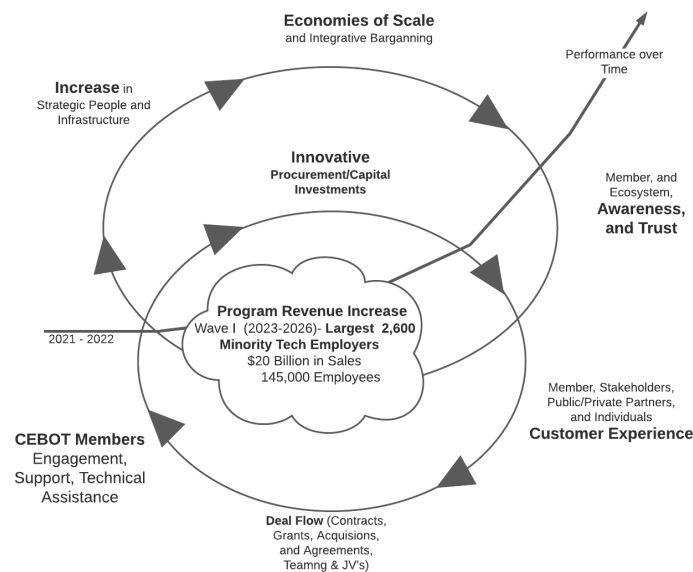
Economies of Scale
and Integrative Barganning

Performance over Time

Increase in Strategic People and Infrastructure

Innovative
Procurement/Capital Investments

Member, and Ecosystem,
Awareness, and Trust

Program Revenue Increase
Wave I (2023-2026)- Largest 2,600 Minority Tech Employers
$20 Billion in Sales
145,000 Employees

2021 - 2022

Member, Stakeholders, Public/Private Partners, and Individuals
Customer Experience

CEBOT Members
Engagement, Support, Technical Assistance

Deal Flow (Contracts, Grants, Acquisions, and Agreements, Teamng & JV's)